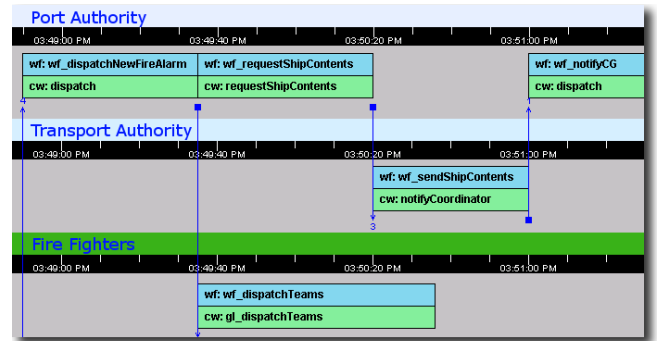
Port Authority

03:49:00 PM 03:49:40 PM 03:50:20 PM 03:51:00 PM

wf: wf_dispatchNewFireAlarm
cw: dispatch

wf: wf_requestShipContents
cw: requestShipContents

wf: wf_notifyCG
cw: dispatch

4

Transport Authority

03:49:00 PM 03:49:40 PM 03:50:20 PM 03:51:00 PM

wf: wf_sendShipContents
cw: notifyCoordinator

3

Fire Fighters

03:49:00 PM 03:49:40 PM 03:50:20 PM 03:51:00 PM

wf: wf_dispatchTeams
cw: gl_dispatchTeams